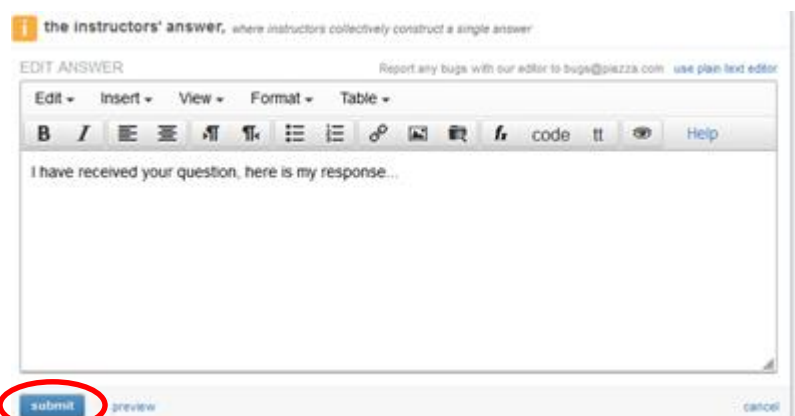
i the instructors' answer, where instructors collectively construct a single answer

EDIT ANSWER

Report any bugs with our editor to bugs@piazza.com use plain text editor

Edit Insert View Format Table

B I code tt Help

I have received your question, here is my response...

submit preview

cancel